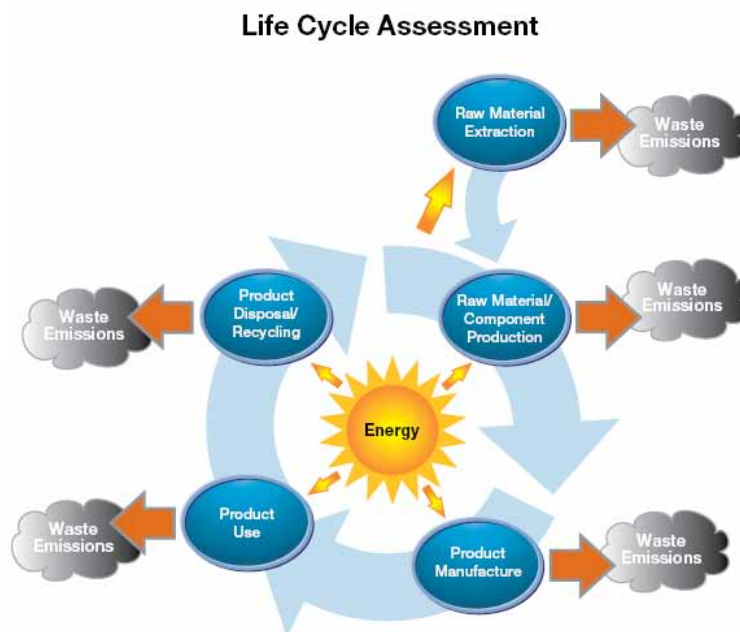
Life Cycle Assessment

Raw Material Extraction

Waste Emissions

Product Disposal/ Recycling

Waste Emissions

Raw Material/ Component Production

Waste Emissions

Energy

Product Use

Waste Emissions

Product Manufacture

Waste Emissions